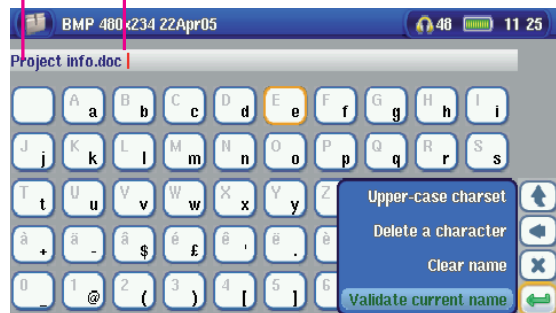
BMP 480x234 22Apr05

48 11 25

Project info.doc

A a
B b
C c
D d
E e
F f
G g
H h
I i

J j
K k
L l
M m
N n
O o
P p
Q q
R r
S s

T t
U u
V v
W w
X x
Y y
Z

à +
ä -
â $
é £
ê '
ë .
è

0 _
1 @
2 (
3 )
4 [
5 ]
6

Upper-case charset
Delete a character
Clear name
Validate current name